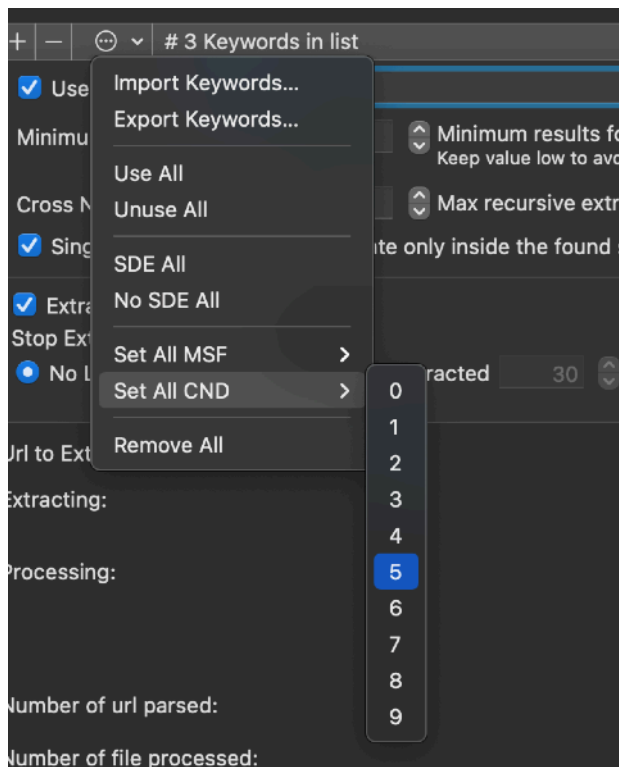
+ — ⋯ # 3 Keywords in list

Use
Minimu
Minimum results fo
Keep value low to avo
Cross N
Max recursive extr
Sing
ite only inside the found s
Extra
Stop Ext
No L
racted 30

Import Keywords...
Export Keywords...
Use All
Unuse All
SDE All
No SDE All
Set All MSF
Set All CND
Remove All

0
1
2
3
4
5
6
7
8
9

Url to Ext
Extracting:
Processing:
Number of url parsed:
Number of file processed: